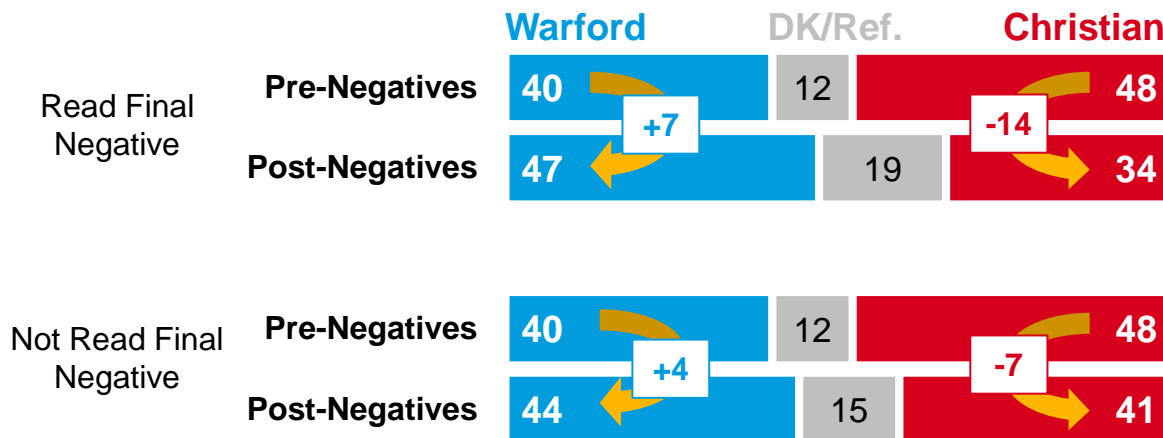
Warford DK/Ref. Christian

Read Final Negative

| | Warford | DK/Ref. | Christian |
|---|---|---|---|
| Pre-Negatives | 40 | 12 | 48 |
| Post-Negatives | 47 | 19 | 34 |

+7
-14

Not Read Final Negative

| | Warford | DK/Ref. | Christian |
|---|---|---|---|
| Pre-Negatives | 40 | 12 | 48 |
| Post-Negatives | 44 | 15 | 41 |

+4
-7